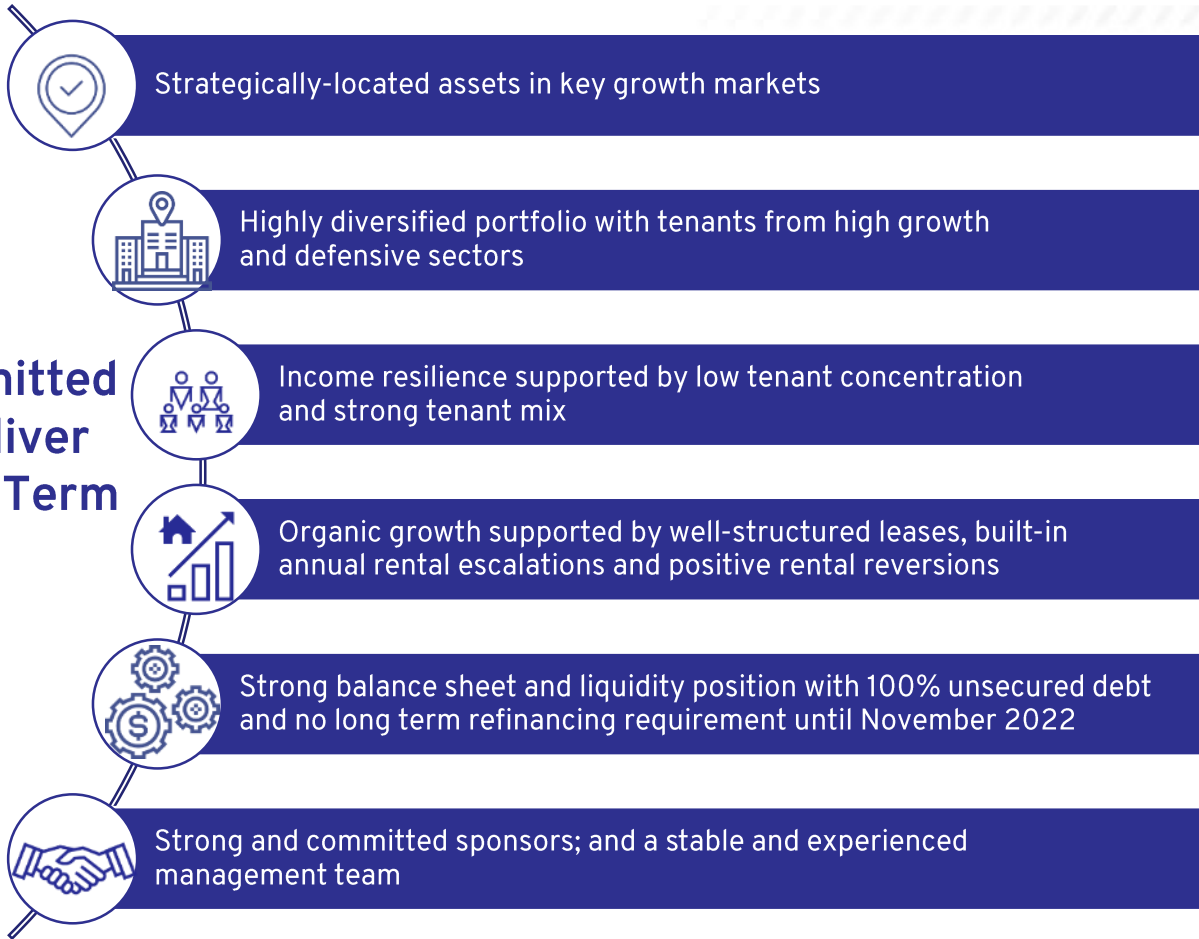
nitted
liver
Term

Strategically-located assets in key growth markets

Highly diversified portfolio with tenants from high growth and defensive sectors

Income resilience supported by low tenant concentration and strong tenant mix

Organic growth supported by well-structured leases, built-in annual rental escalations and positive rental reversions

Strong balance sheet and liquidity position with 100% unsecured debt and no long term refinancing requirement until November 2022

Strong and committed sponsors; and a stable and experienced management team